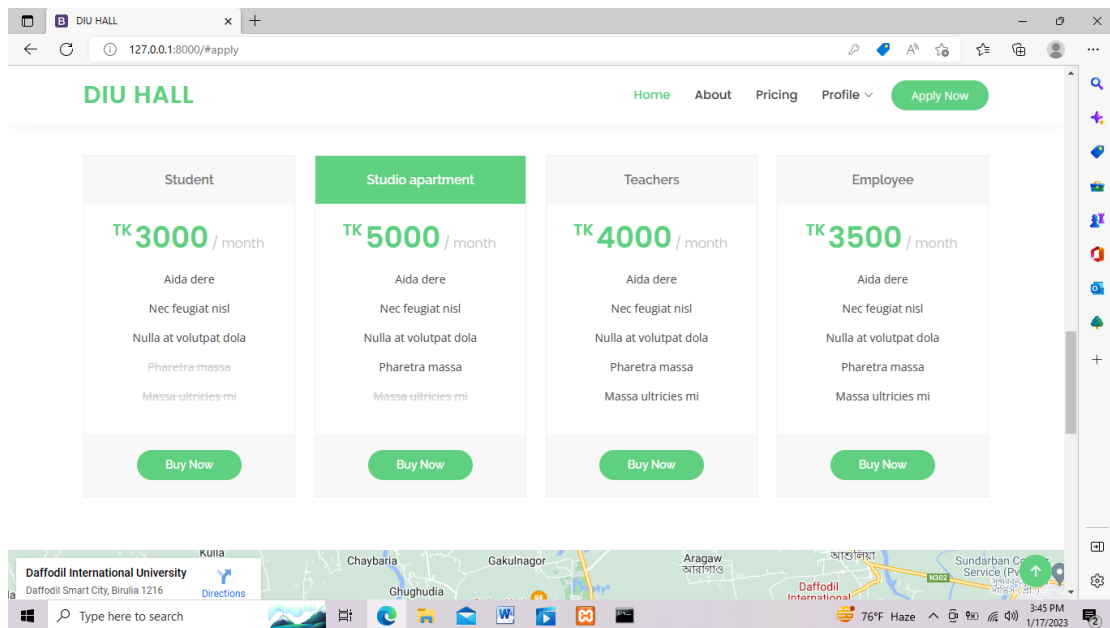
DIU HALL

127.0.0.1:8000/#apply

DIU HALL

Home About Pricing Profile Apply Now

| Student | Studio apartment | Teachers | Employee |
|---|---|---|---|
| TK 3000 / month | TK 5000 / month | TK 4000 / month | TK 3500 / month |
| Aida dere | Aida dere | Aida dere | Aida dere |
| Nec feugiat nisl | Nec feugiat nisl | Nec feugiat nisl | Nec feugiat nisl |
| Nulla at volutpat dola | Nulla at volutpat dola | Nulla at volutpat dola | Nulla at volutpat dola |
| Pharetra massa | Pharetra massa | Pharetra massa | Pharetra massa |
| Massa ultricies mi | Massa ultricies mi | Massa ultricies mi | Massa ultricies mi |
| Buy Now | Buy Now | Buy Now | Buy Now |

Daffodil International University
Daffodil Smart City, Birulia 1216
Directions

Kulla Chaybaria Gakulnagor Aragaw আরাগাও আশুলিয়া Sundarban C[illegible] Service (Pv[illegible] Ghughudia Daffodil International N302

Type here to search

76°F Haze 3:45 PM 1/17/2023